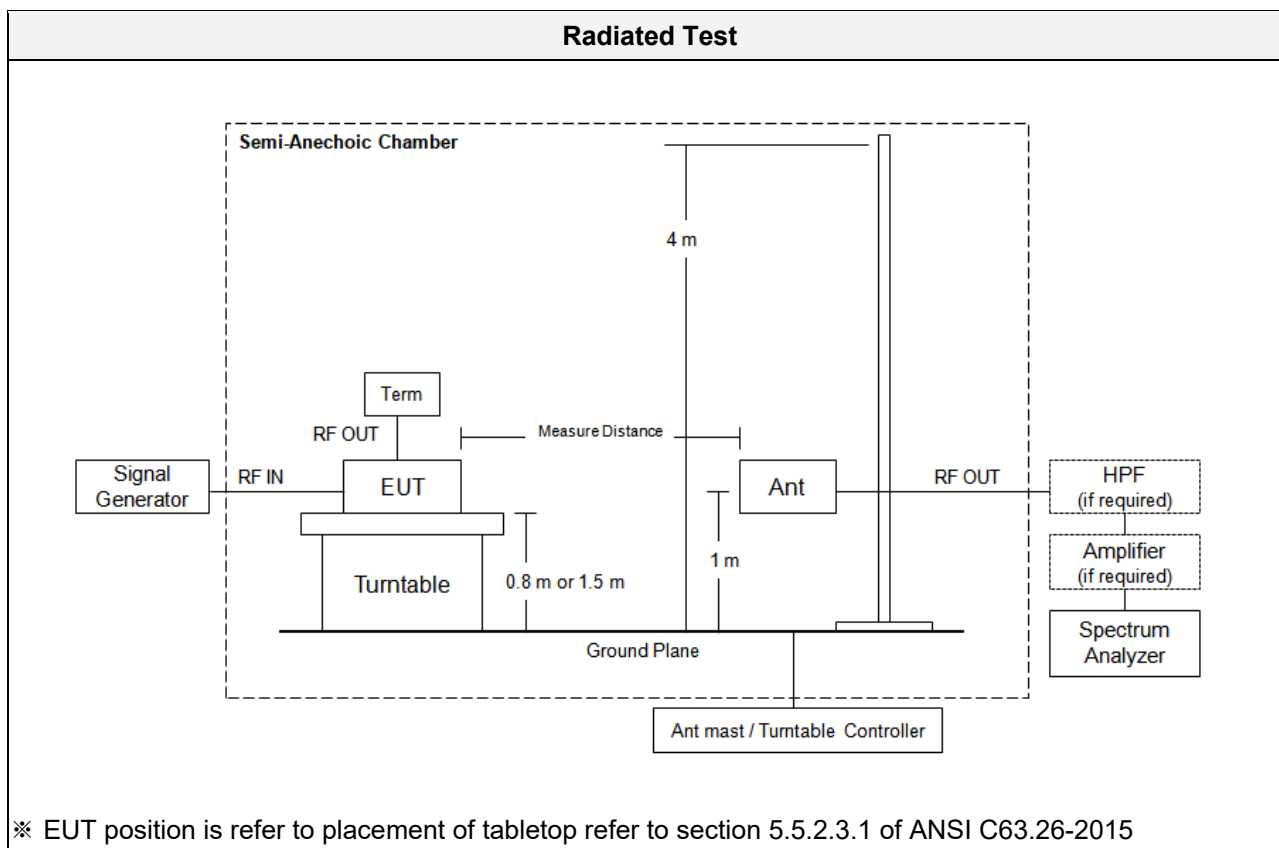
Radiated Test

Semi-Anechoic Chamber

4 m

Term

RF OUT

Measure Distance

Signal Generator

RF IN

EUT

Ant

RF OUT

HPF (if required)

Amplifier (if required)

Spectrum Analyzer

Turntable

0.8 m or 1.5 m

1 m

Ground Plane

Ant mast / Turntable Controller

※ EUT position is refer to placement of tabletop refer to section 5.5.2.3.1 of ANSI C63.26-2015